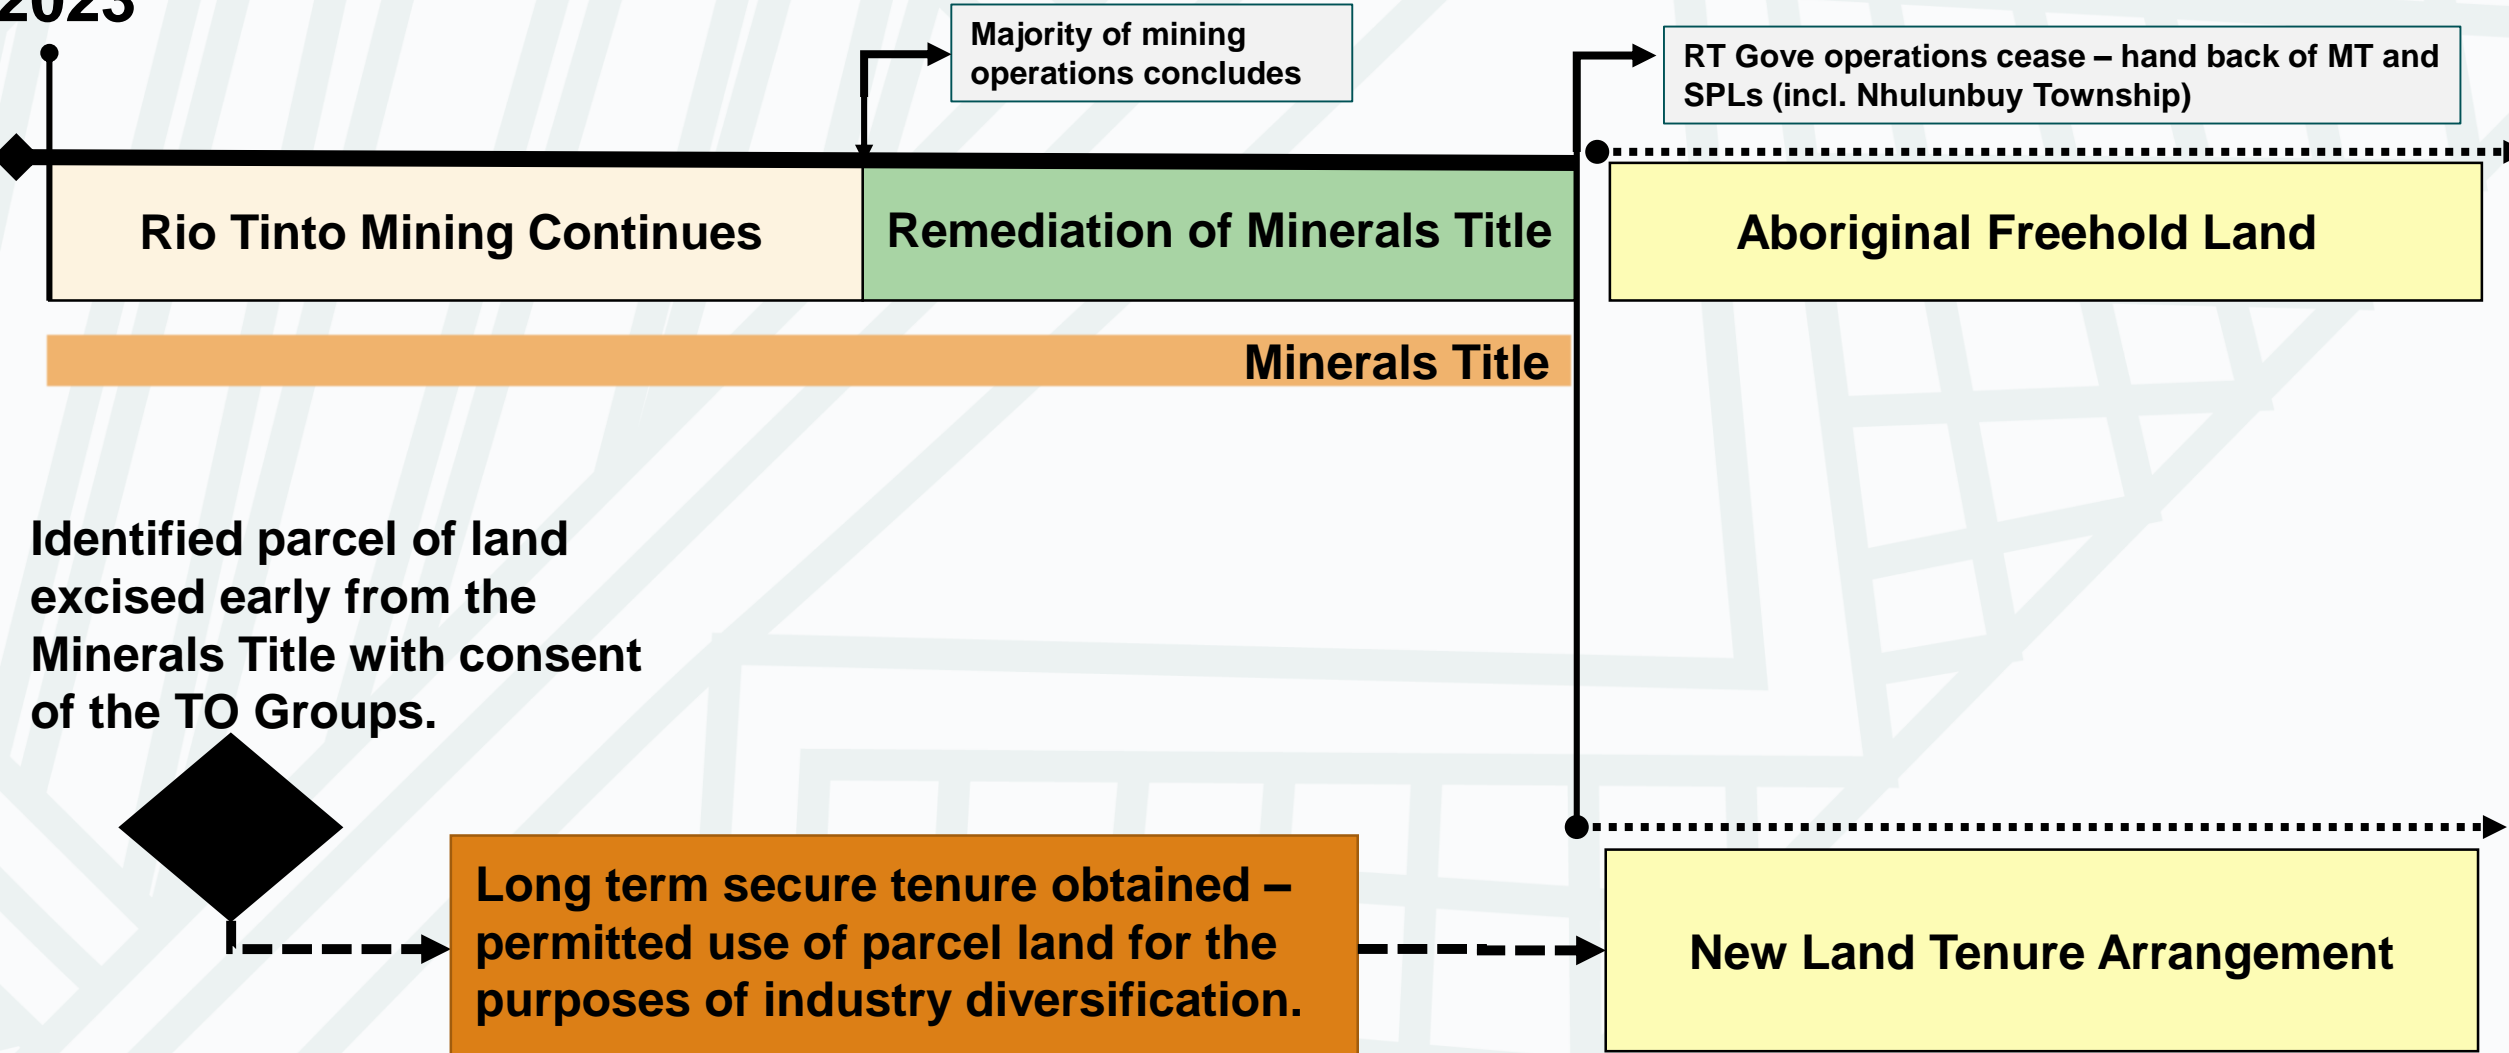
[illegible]

Majority of mining operations concludes

RT Gove operations cease – hand back of MT and SPLs (incl. Nhulunbuy Township)

Rio Tinto Mining Continues

Remediation of Minerals Title

Aboriginal Freehold Land

Minerals Title

Identified parcel of land excised early from the Minerals Title with consent of the TO Groups.

Long term secure tenure obtained – permitted use of parcel land for the purposes of industry diversification.

New Land Tenure Arrangement